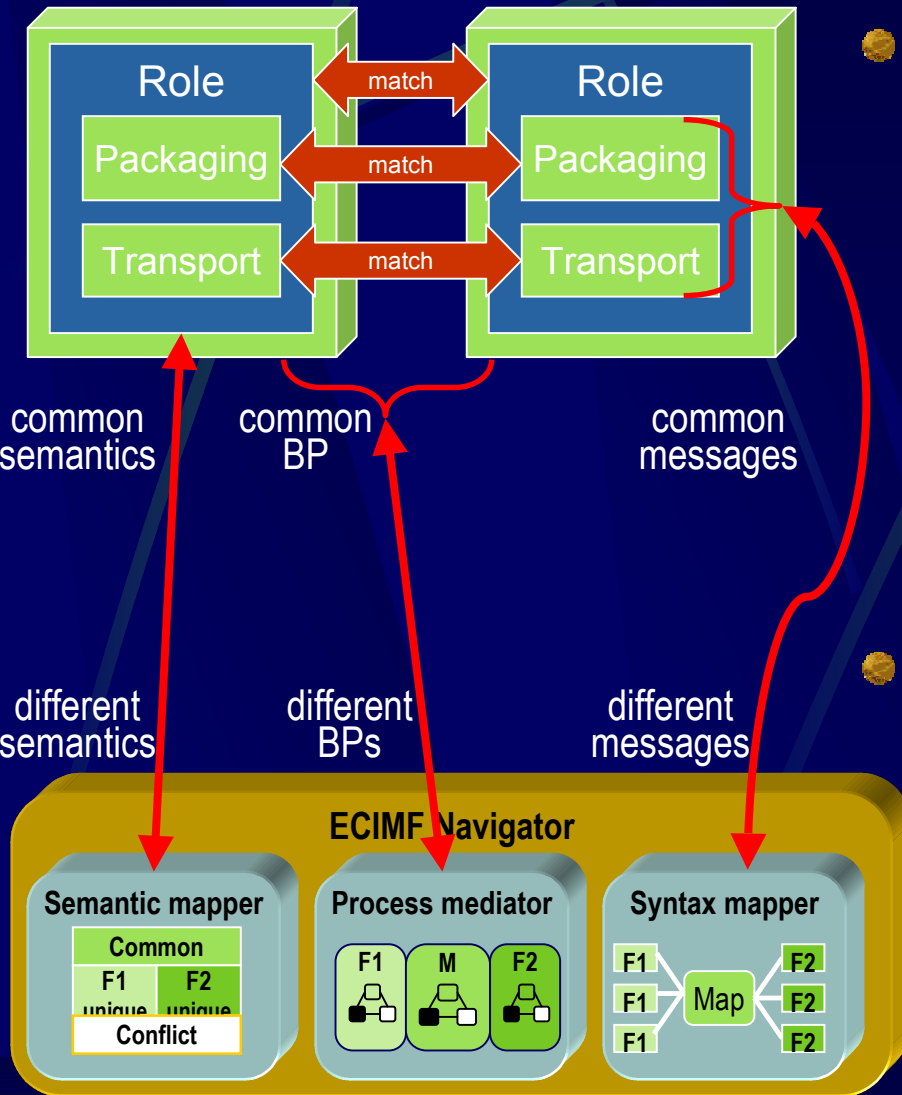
Role

Packaging

Transport

match

match

match

Role

Packaging

Transport

common semantics

common BP

common messages

different semantics

different BPs

different messages

ECIMF Navigator

Semantic mapper

| Common | |
|---|---|
| F1 unique | F2 unique |
| Conflict | |

Process mediator

F1

M

F2

Syntax mapper

F1

F1

F1

Map

F2

F2

F2